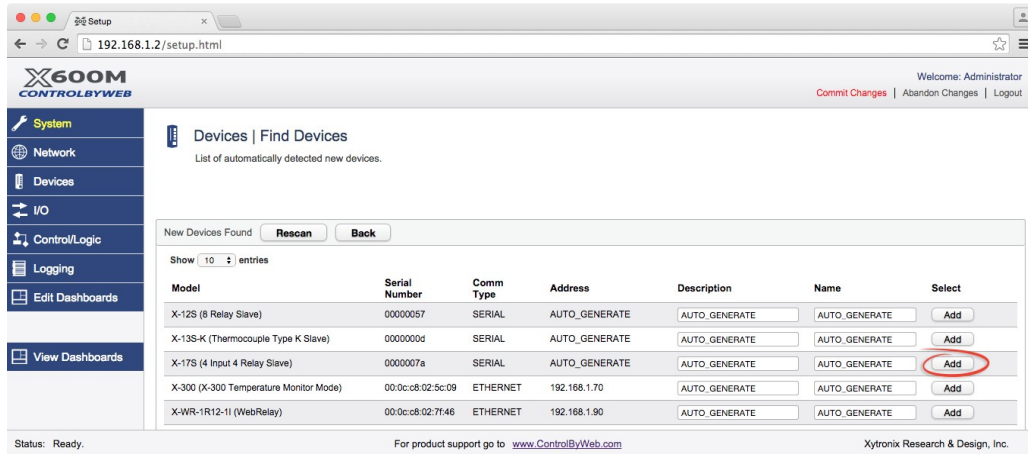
Setup

192.168.1.2/setup.html

X600M
CONTROLBYWEB

Welcome: Administrator
Commit Changes | Abandon Changes | Logout

System
Network
Devices
I/O
Control/Logic
Logging
Edit Dashboards
View Dashboards

Devices | Find Devices
List of automatically detected new devices.

New Devices Found Rescan Back

Show 10 entries

| Model | Serial Number | Comm Type | Address | Description | Name | Select |
|---|---|---|---|---|---|---|
| X-12S (8 Relay Slave) | 00000057 | SERIAL | AUTO_GENERATE | AUTO_GENERATE | AUTO_GENERATE | Add |
| X-13S-K (Thermocouple Type K Slave) | 0000000d | SERIAL | AUTO_GENERATE | AUTO_GENERATE | AUTO_GENERATE | Add |
| X-17S (4 Input 4 Relay Slave) | 0000007a | SERIAL | AUTO_GENERATE | AUTO_GENERATE | AUTO_GENERATE | Add |
| X-300 (X-300 Temperature Monitor Mode) | 00:0c:c8:02:5c:09 | ETHERNET | 192.168.1.70 | AUTO_GENERATE | AUTO_GENERATE | Add |
| X-WR-1R12-1I (WebRelay) | 00:0c:c8:02:7f:46 | ETHERNET | 192.168.1.90 | AUTO_GENERATE | AUTO_GENERATE | Add |

Status: Ready.
For product support go to www.ControlByWeb.com
Xytronix Research & Design, Inc.